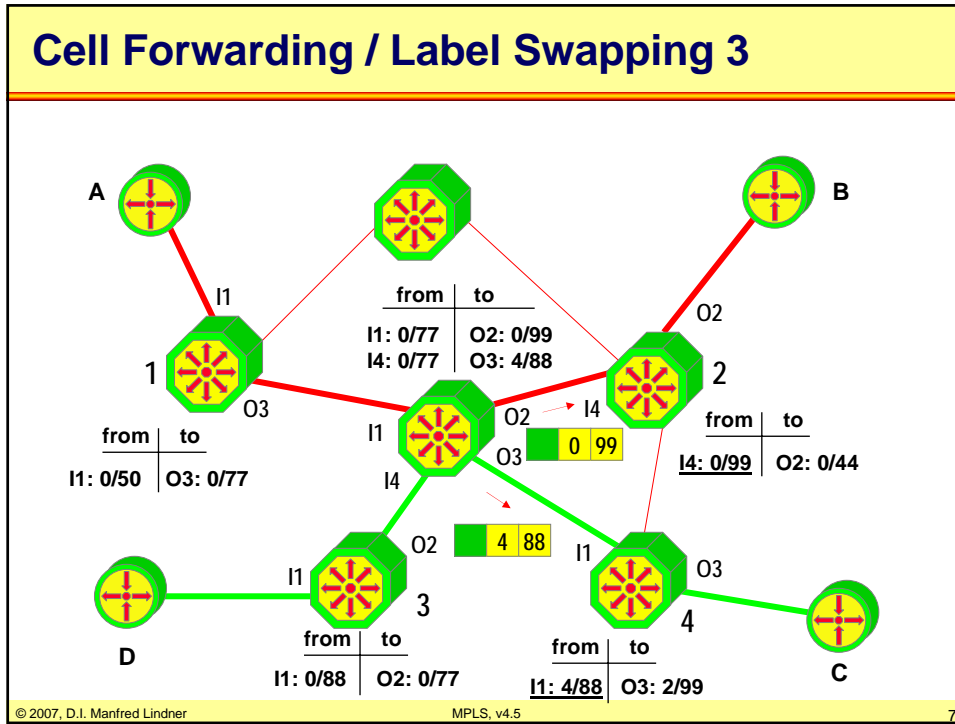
Cell Forwarding / Label Swapping 3

A

B

I1

| from | to |
|---|---|
| I1: 0/77 | O2: 0/99 |
| I4: 0/77 | O3: 4/88 |

O2

1

O3

2

I1

O2

I4

O3

0 99

| from | to |
|---|---|
| I4: 0/99 | O2: 0/44 |

| from | to |
|---|---|
| I1: 0/50 | O3: 0/77 |

I4

O2

4 88

I1

O3

I1

3

4

D

C

| from | to |
|---|---|
| I1: 0/88 | O2: 0/77 |

| from | to |
|---|---|
| I1: 4/88 | O3: 2/99 |

© 2007, D.I. Manfred Lindner

MPLS, v4.5

7